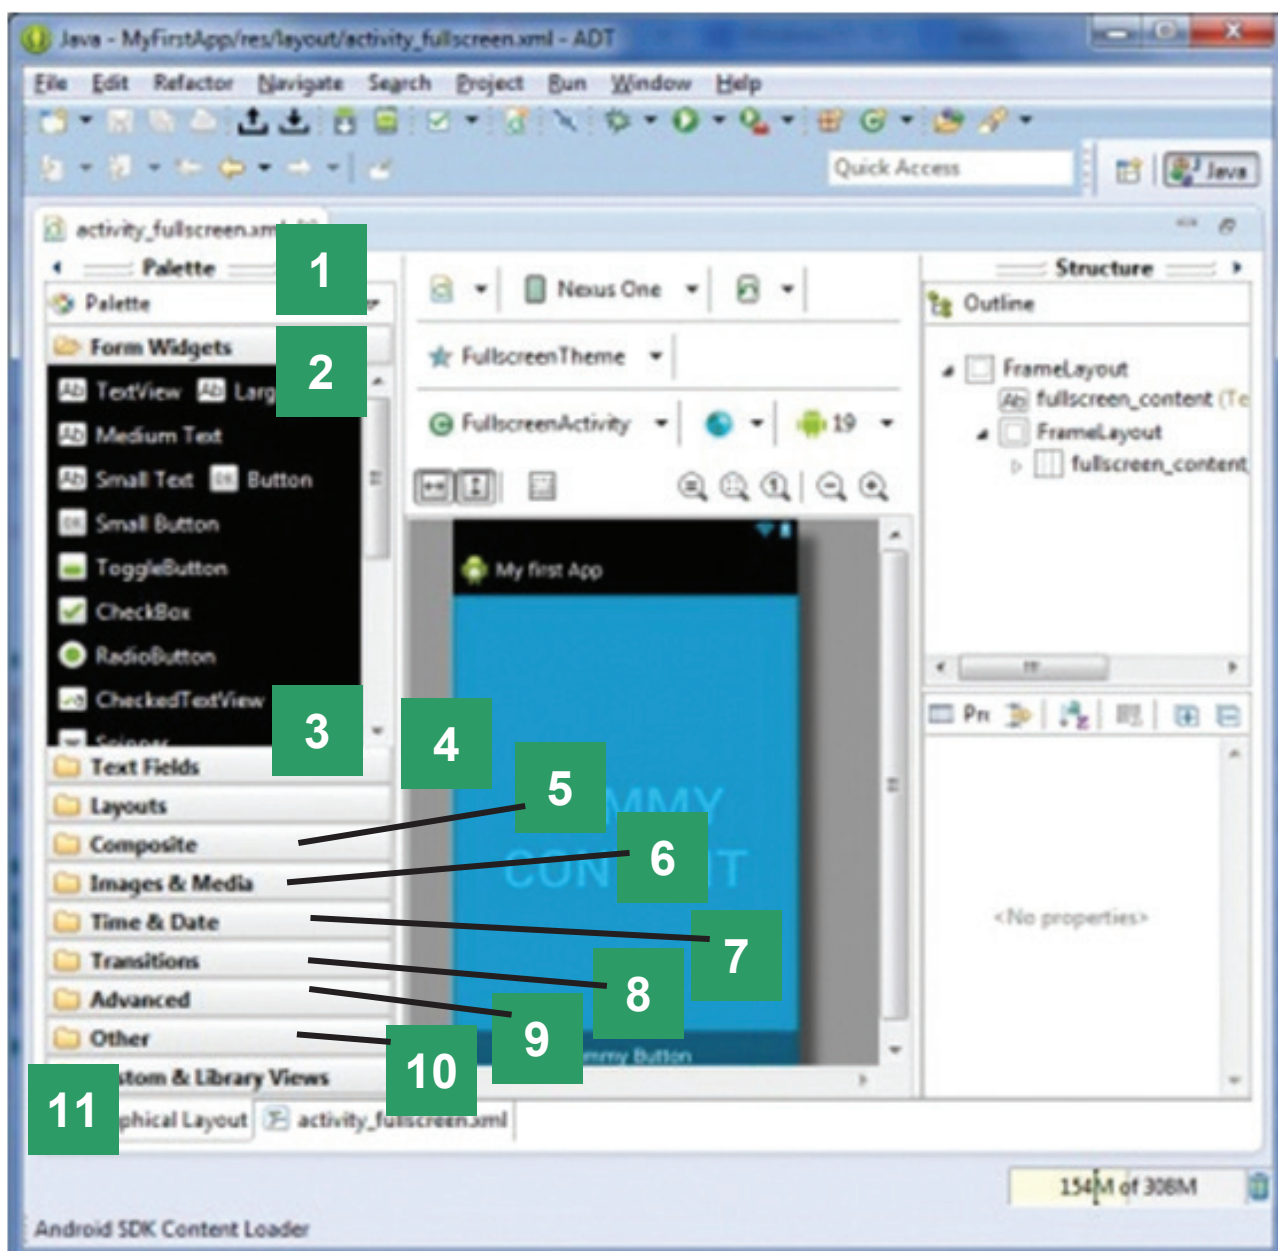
Java - MyFirstApp/res/layout/activity_fullscreen.xml - ADT

File Edit Refactor Navigate Search Project Run Window Help

Quick Access

Java

activity_fullscreen.xml

Palette

Palette

Form Widgets

TextView Larg

Medium Text

Small Text Button

Small Button

ToggleButton

CheckBox

RadioButton

CheckedTextView

Spinner

Text Fields

Layouts

Composite

Images & Media

Time & Date

Transitions

Advanced

Other

stom & Library Views

phical Layout activity_fullscreen.xml

Nexus One

FullscreenTheme

FullscreenActivity

19

My first App

MMY

CON T

mmy Button

Structure

Outline

FrameLayout

fullscreen_content (Te

FrameLayout

fullscreen_content

Pr

<No properties>

154M of 308M

Android SDK Content Loader

1
2
3
4
5
6
7
8
9
10
11